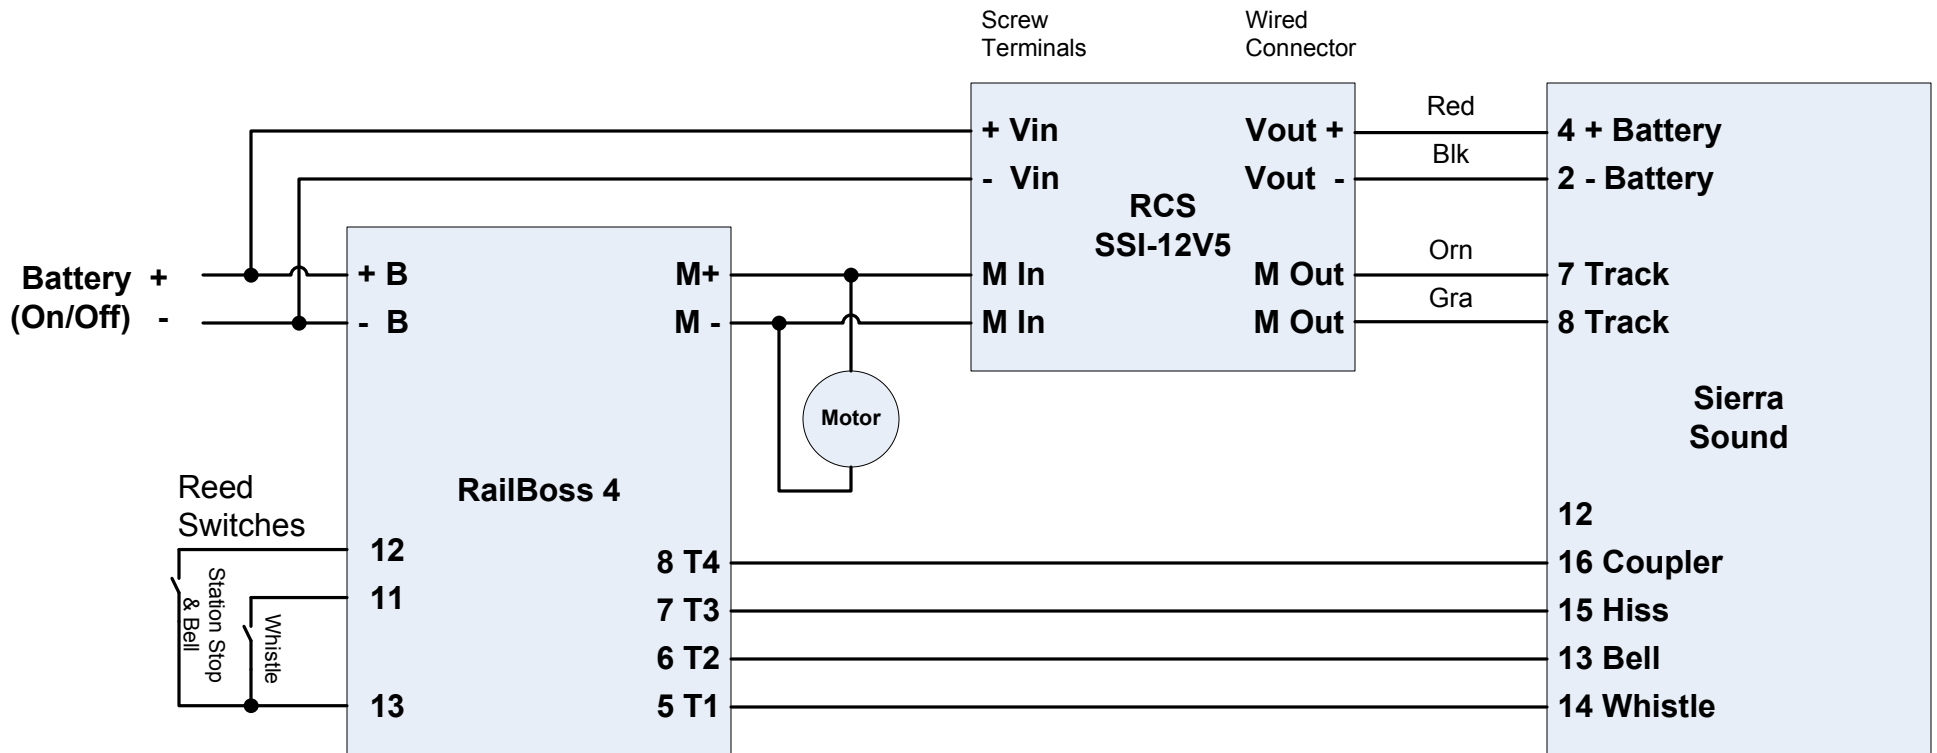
Screw Terminals

Wired Connector

+ Vin
- Vin
RCS
SSI-12V5
Vout +
Vout -
M In
M In
M Out
M Out

Red
Blk
Orn
Gra

4 + Battery
2 - Battery
7 Track
8 Track

Sierra Sound

12
16 Coupler
15 Hiss
13 Bell
14 Whistle

Battery +
(On/Off) -

+ B
- B
M+
M -

Motor

RailBoss 4

Reed Switches

12
11
13

Station Stop & Bell

Whistle

8 T4
7 T3
6 T2
5 T1